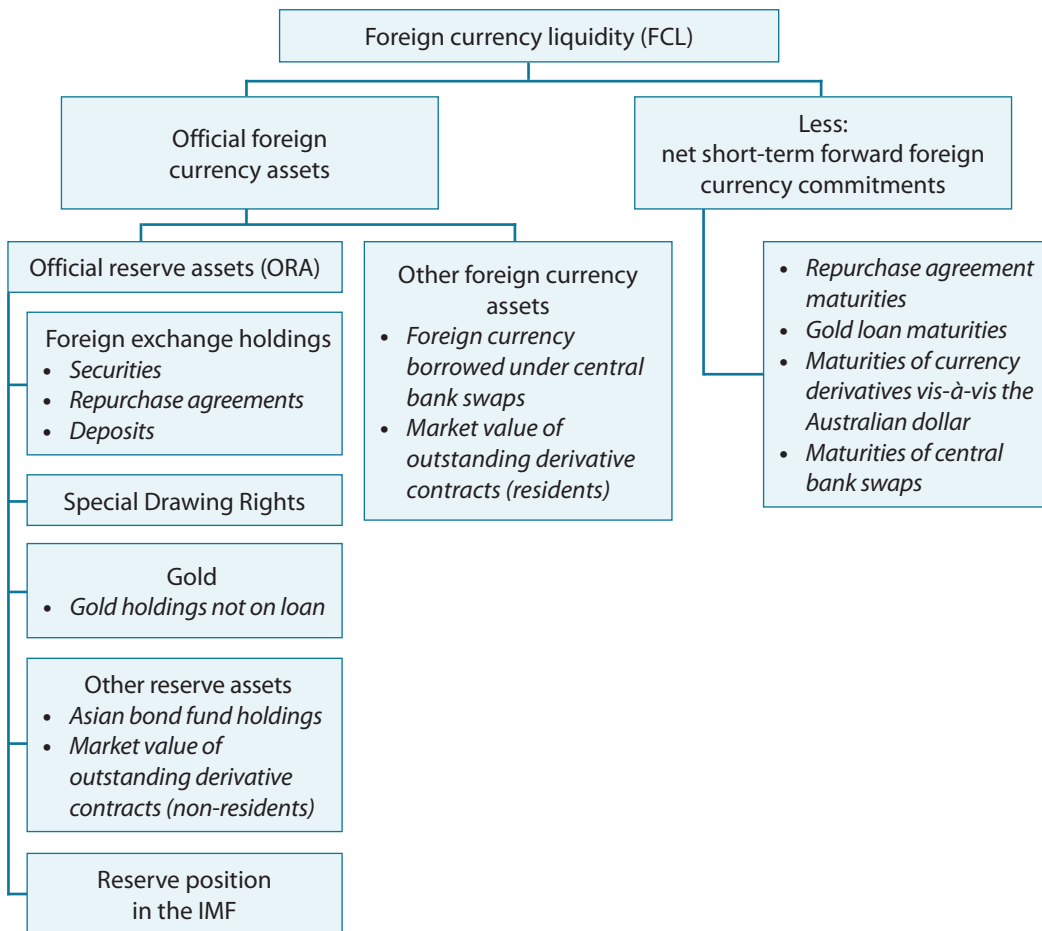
Foreign currency liquidity (FCL)

Official foreign currency assets

Less: net short-term forward foreign currency commitments

Official reserve assets (ORA)

Foreign exchange holdings
• Securities
• Repurchase agreements
• Deposits

Special Drawing Rights

Gold
• Gold holdings not on loan

Other reserve assets
• Asian bond fund holdings
• Market value of outstanding derivative contracts (non-residents)

Reserve position in the IMF

Other foreign currency assets
• Foreign currency borrowed under central bank swaps
• Market value of outstanding derivative contracts (residents)

• Repurchase agreement maturities
• Gold loan maturities
• Maturities of currency derivatives vis-à-vis the Australian dollar
• Maturities of central bank swaps